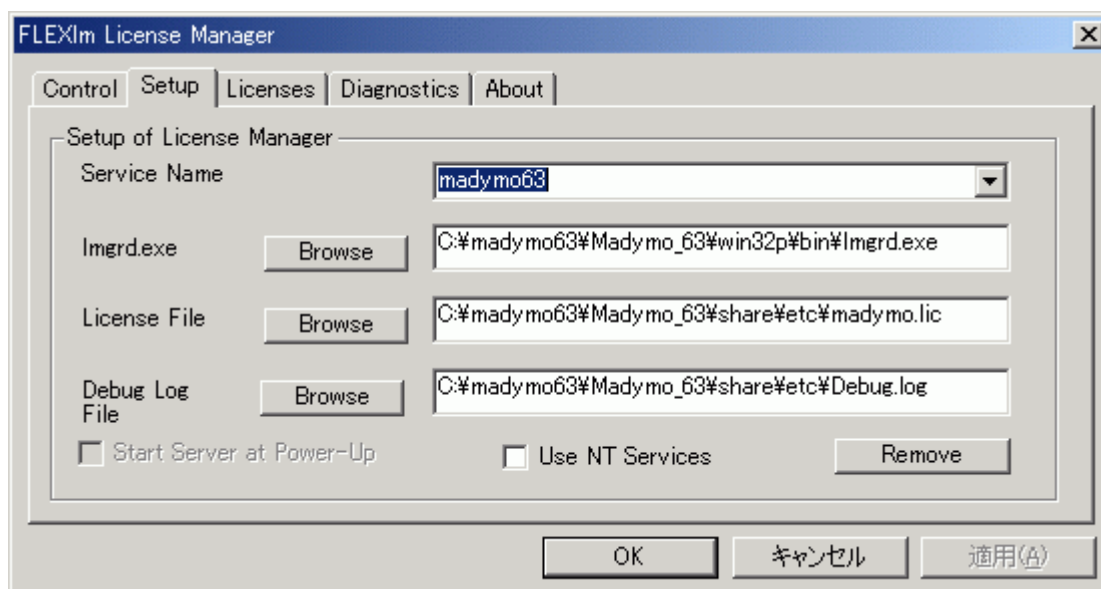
FLEXlm License Manager

Control Setup Licenses Diagnostics About

Setup of License Manager

Service Name madymo63

lmgrd.exe Browse C:¥madymo63¥Madymo_63¥win32p¥bin¥lmgrd.exe

License File Browse C:¥madymo63¥Madymo_63¥share¥etc¥madymo.lic

Debug Log File Browse C:¥madymo63¥Madymo_63¥share¥etc¥Debug.log

Start Server at Power-Up

Use NT Services

Remove

OK キャンセル 適用(A)